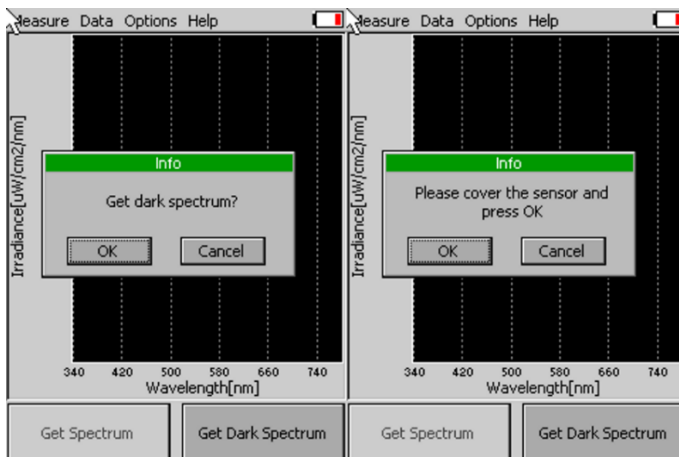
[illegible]easure Data Options Help

Irradiance[uW/cm2/nm]

Info

Get dark spectrum?

OK Cancel

340 420 500 580 660 740

Wavelength[nm]

Get Spectrum

Get Dark Spectrum

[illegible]easure Data Options Help

Irradiance[uW/cm2/nm]

Info

Please cover the sensor and press OK

OK Cancel

340 420 500 580 660 740

Wavelength[nm]

Get Spectrum

Get Dark Spectrum